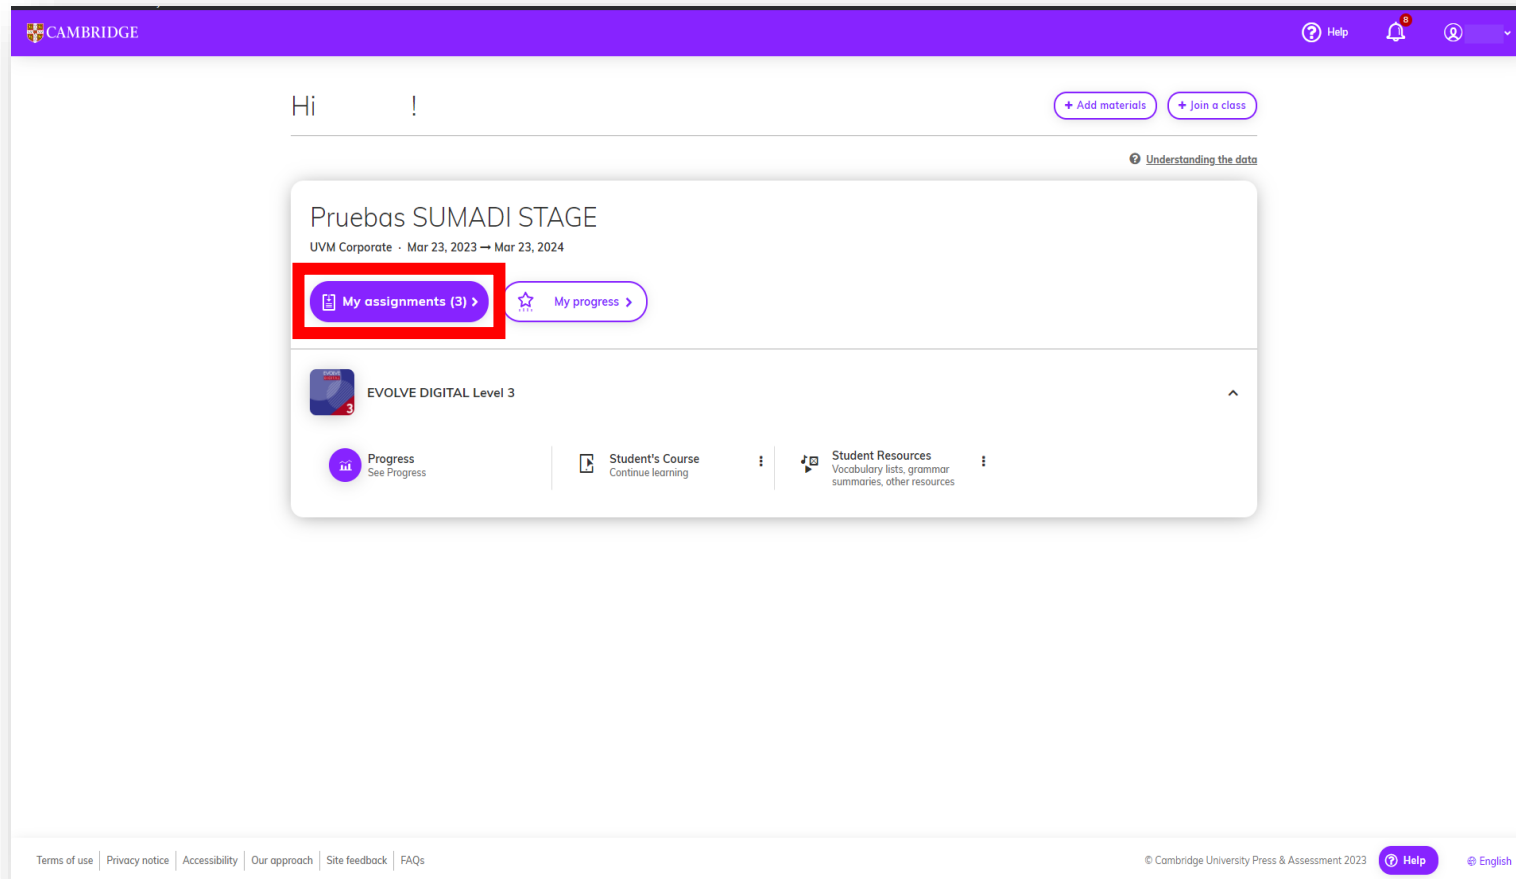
CAMBRIDGE

Help 8

Hi !

+ Add materials + Join a class

Understanding the data

Pruebas SUMADI STAGE

UVM Corporate · Mar 23, 2023 → Mar 23, 2024

My assignments (3) ›

My progress ›

EVOLVE DIGITAL Level 3

Progress
See Progress

Student's Course
Continue learning

Student Resources
Vocabulary lists, grammar summaries, other resources

Terms of use | Privacy notice | Accessibility | Our approach | Site feedback | FAQs

© Cambridge University Press & Assessment 2023

Help

English